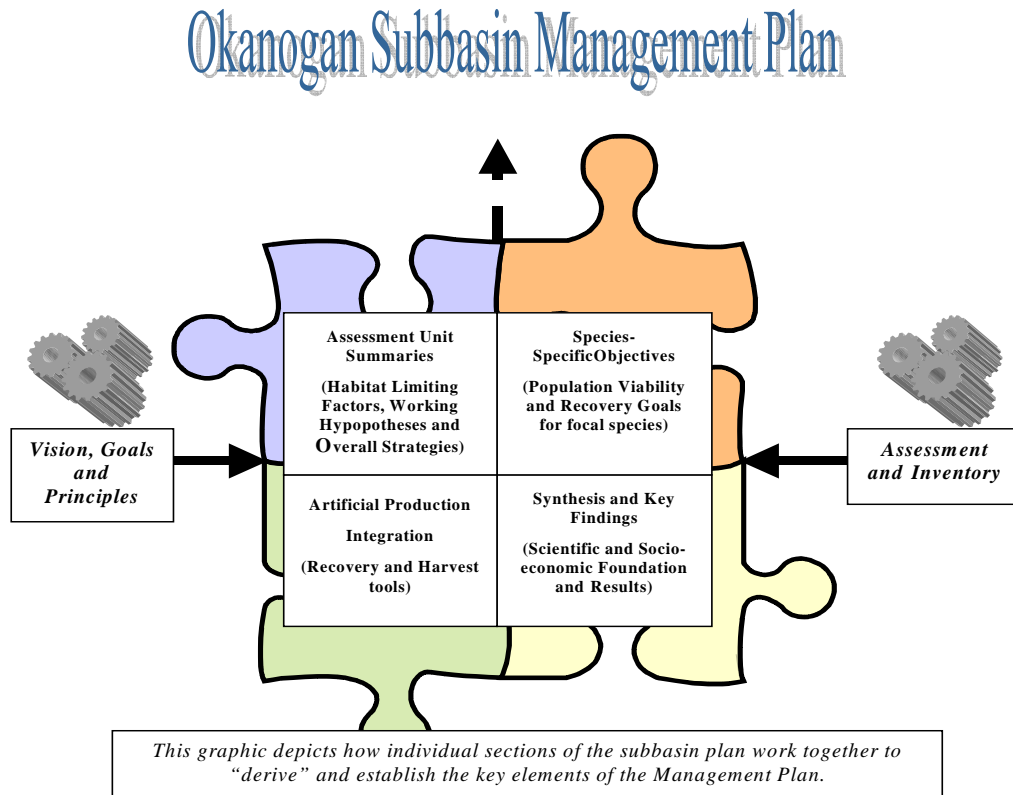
Okanogan Subbasin Management Plan

Vision, Goals and Principles

Assessment Unit Summaries

(Habitat Limiting Factors, Working Hypopotheses and Overall Strategies)

Species-SpecificObjectives

(Population Viability and Recovery Goals for focal species)

Assessment and Inventory

Artificial Production

Integration

(Recovery and Harvest tools)

Synthesis and Key Findings

(Scientific and Socio-economic Foundation and Results)

This graphic depicts how individual sections of the subbasin plan work together to "derive" and establish the key elements of the Management Plan.